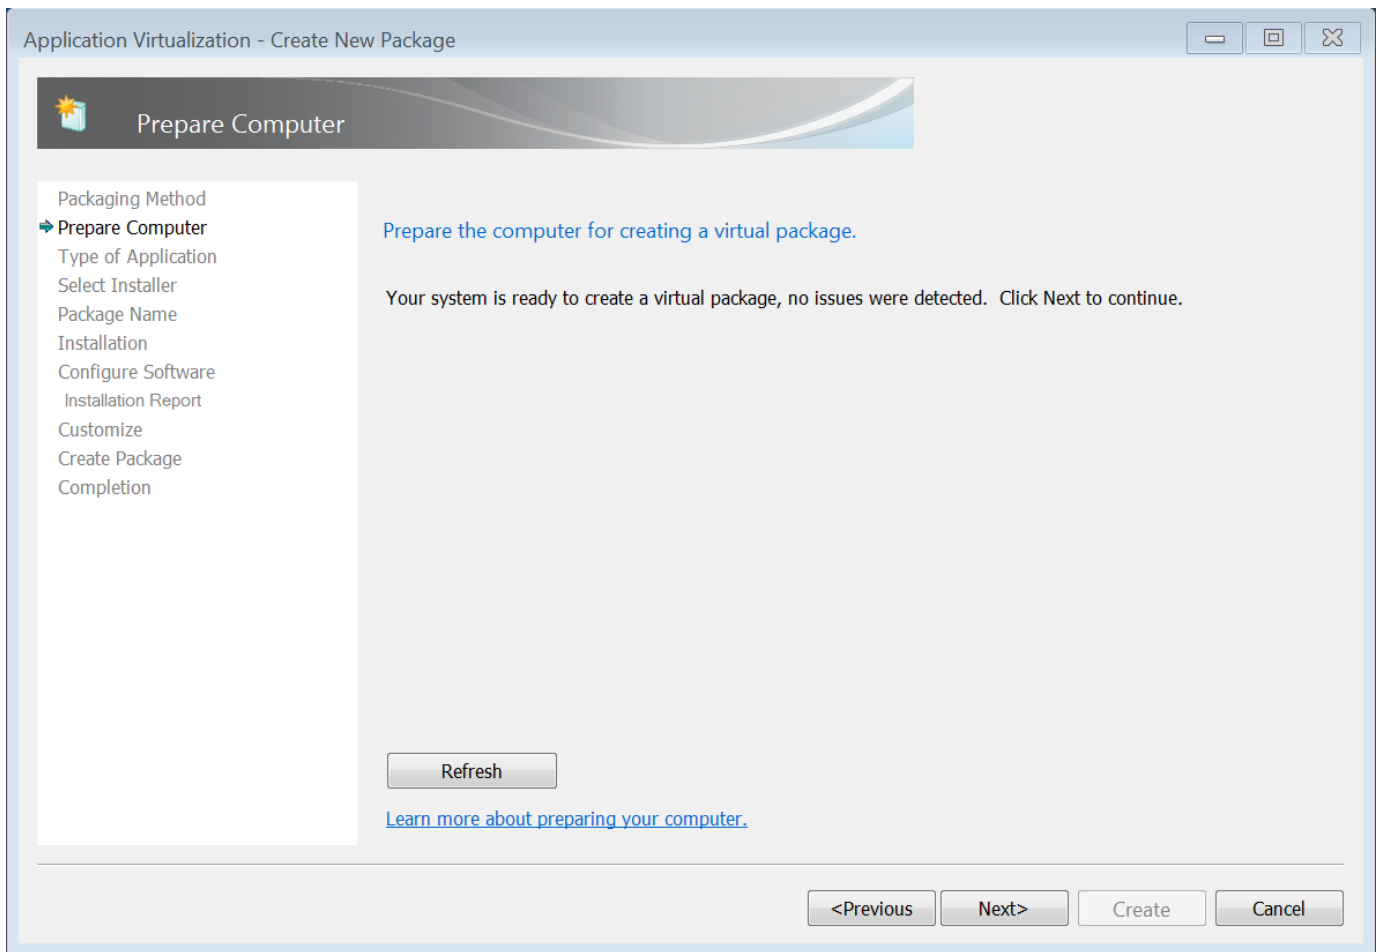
Application Virtualization - Create New Package

Prepare Computer

Packaging Method
Prepare Computer
Type of Application
Select Installer
Package Name
Installation
Configure Software
Installation Report
Customize
Create Package
Completion

Prepare the computer for creating a virtual package.

Your system is ready to create a virtual package, no issues were detected. Click Next to continue.

Refresh

Learn more about preparing your computer.

<Previous Next> Create Cancel